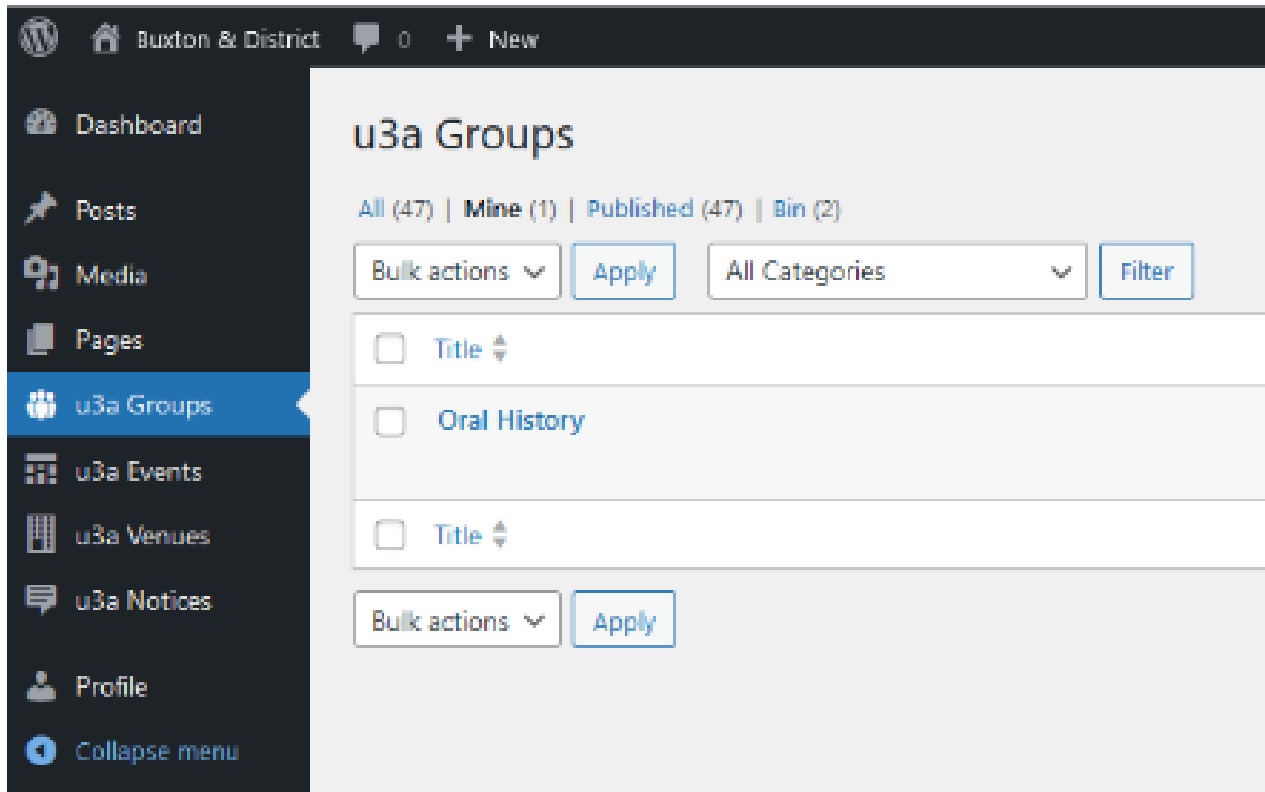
Buxton & District 0 New

Dashboard
Posts
Media
Pages
u3a Groups
u3a Events
u3a Venues
u3a Notices
Profile
Collapse menu

u3a Groups

All (47) | Mine (1) | Published (47) | Bin (2)

Bulk actions Apply All Categories Filter

Title
Oral History
Title

Bulk actions Apply